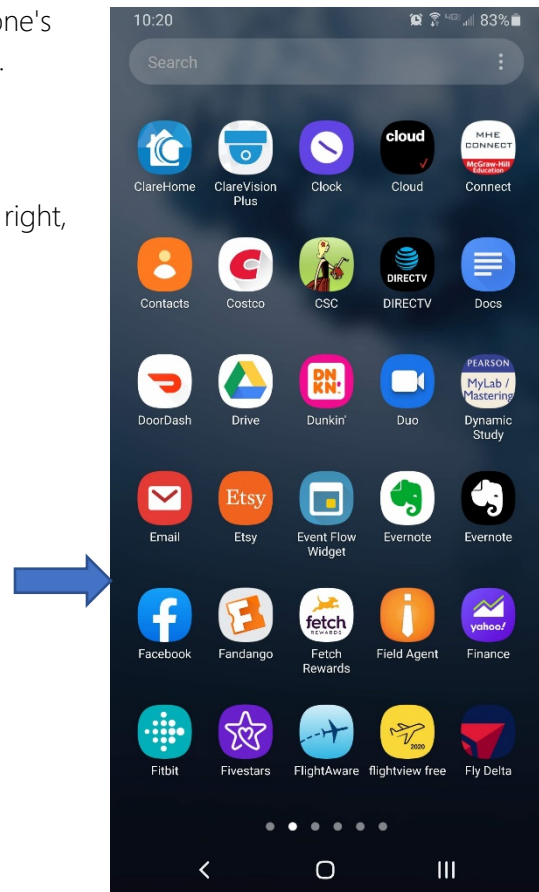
one's
.

right,

10:20
83%

Search

ClareHome
ClareVision Plus
Clock
cloud
Cloud
MHE CONNECT McGraw-Hill Education
Connect

Contacts
Costco
CSC
DIRECTV
DIRECTV
Docs

DoorDash
Drive
DN KN'
Dunkin'
Duo
PEARSON MyLab / Mastering
Dynamic Study

Email
Etsy
Etsy
Event Flow Widget
Evernote
Evernote

Facebook
Fandango
fetch REWARDS
Fetch Rewards
Field Agent
yahoo!
Finance

Fitbit
Fivestars
FlightAware
2020
flightview free
Fly Delta